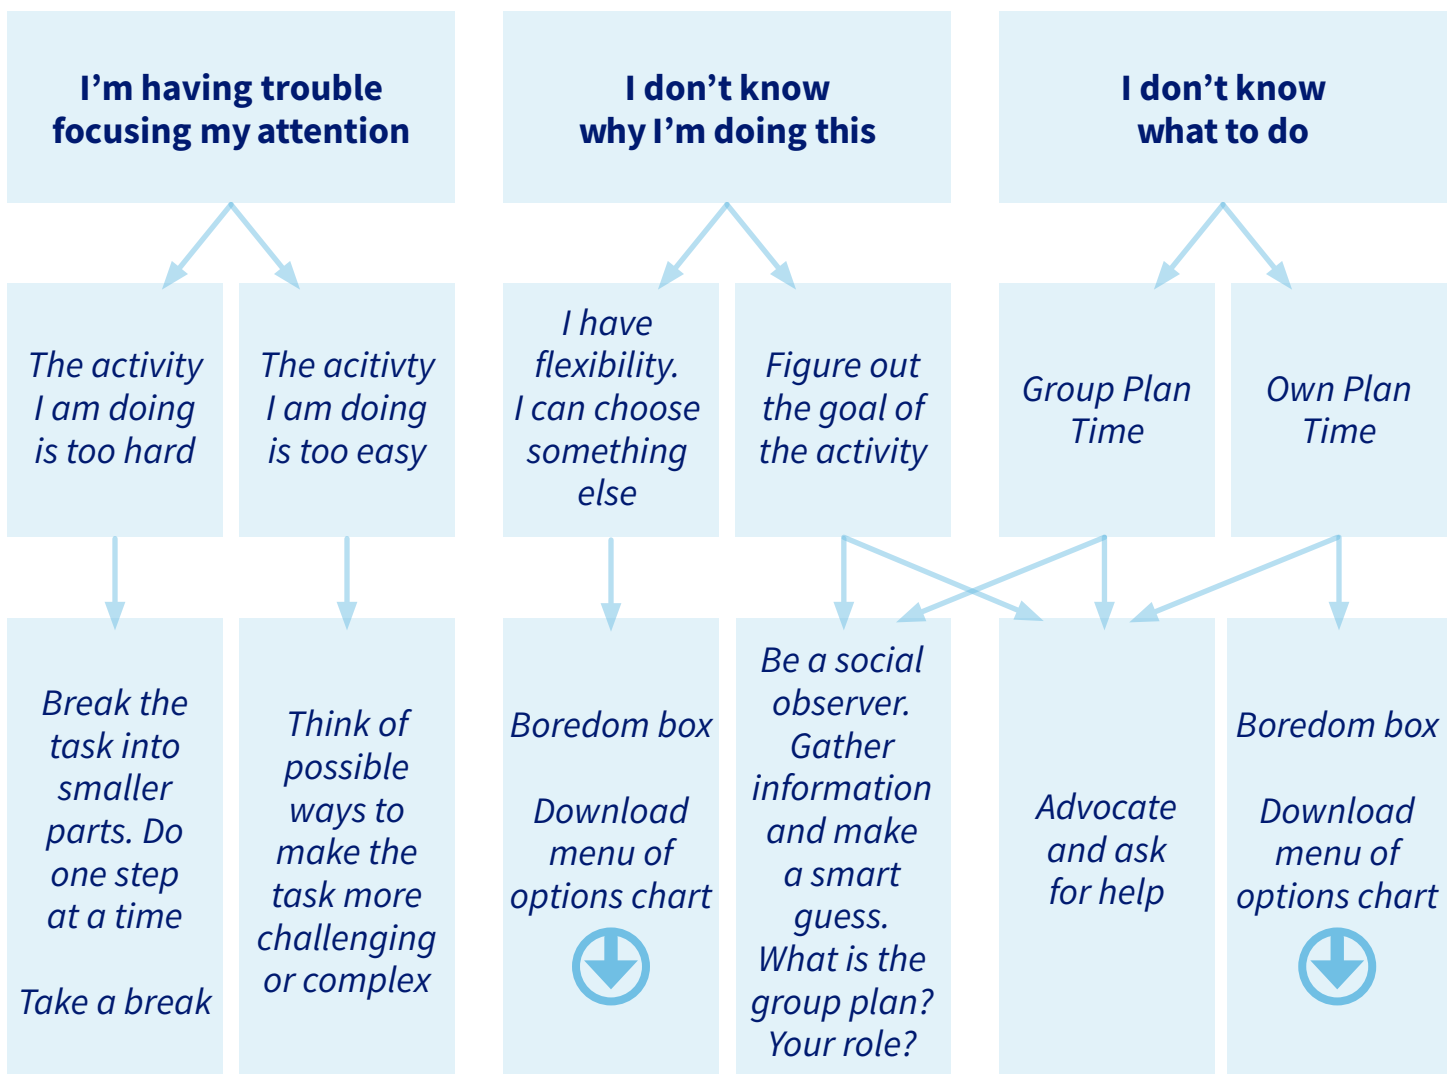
I'm having trouble focusing my attention

I don't know why I'm doing this

I don't know what to do

The activity I am doing is too hard

The acitivty I am doing is too easy

I have flexibility. I can choose something else

Figure out the goal of the activity

Group Plan Time

Own Plan Time

Break the task into smaller parts. Do one step at a time

Take a break

Think of possible ways to make the task more challenging or complex

Boredom box

Download menu of options chart

Be a social observer. Gather information and make a smart guess. What is the group plan? Your role?

Advocate and ask for help

Boredom box

Download menu of options chart